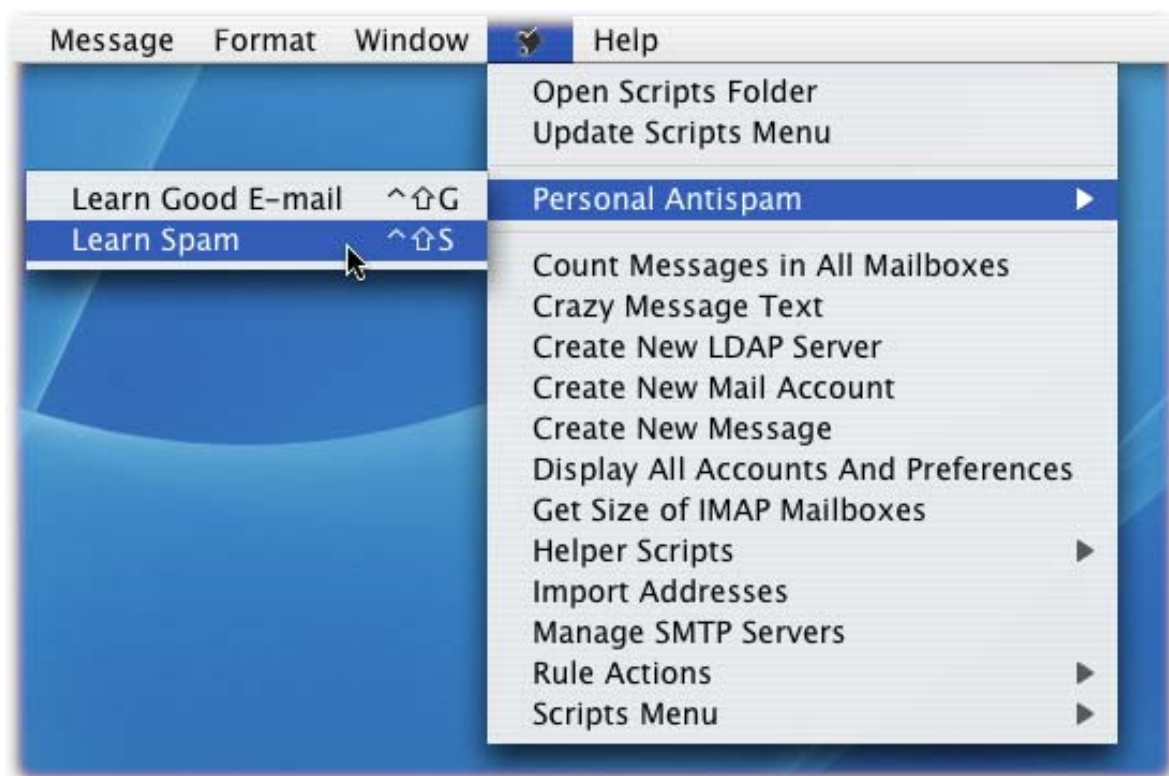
Message Format Window Help

Open Scripts Folder
Update Scripts Menu

Personal Antispam

Count Messages in All Mailboxes
Crazy Message Text
Create New LDAP Server
Create New Mail Account
Create New Message
Display All Accounts And Preferences
Get Size of IMAP Mailboxes
Helper Scripts
Import Addresses
Manage SMTP Servers
Rule Actions
Scripts Menu

Learn Good E-mail ^⇧G
Learn Spam ^⇧S